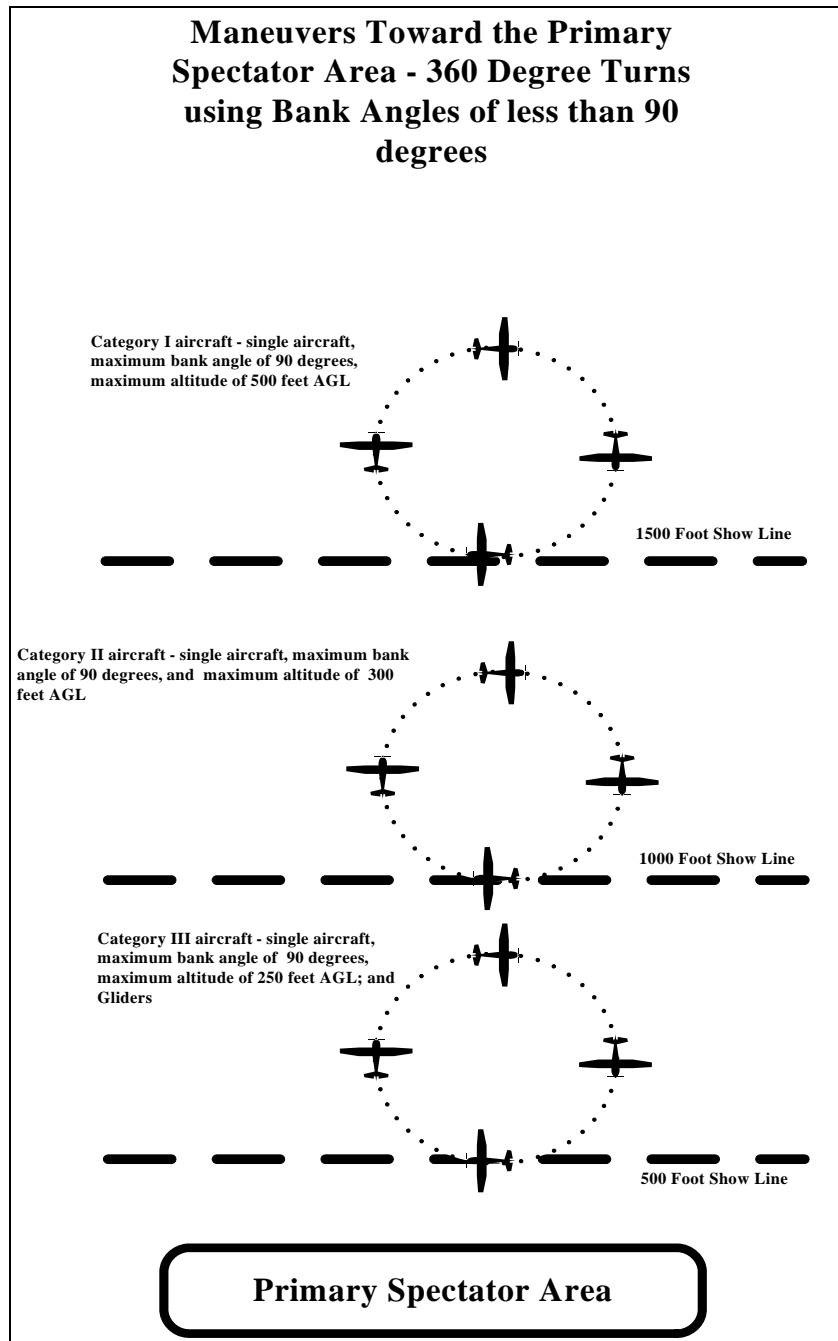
Maneuvers Toward the Primary Spectator Area - 360 Degree Turns using Bank Angles of less than 90 degrees

Category I aircraft - single aircraft, maximum bank angle of 90 degrees, maximum altitude of 500 feet AGL

1500 Foot Show Line

Category II aircraft - single aircraft, maximum bank angle of 90 degrees, and maximum altitude of 300 feet AGL

1000 Foot Show Line

Category III aircraft - single aircraft, maximum bank angle of 90 degrees, maximum altitude of 250 feet AGL; and Gliders

500 Foot Show Line

Primary Spectator Area